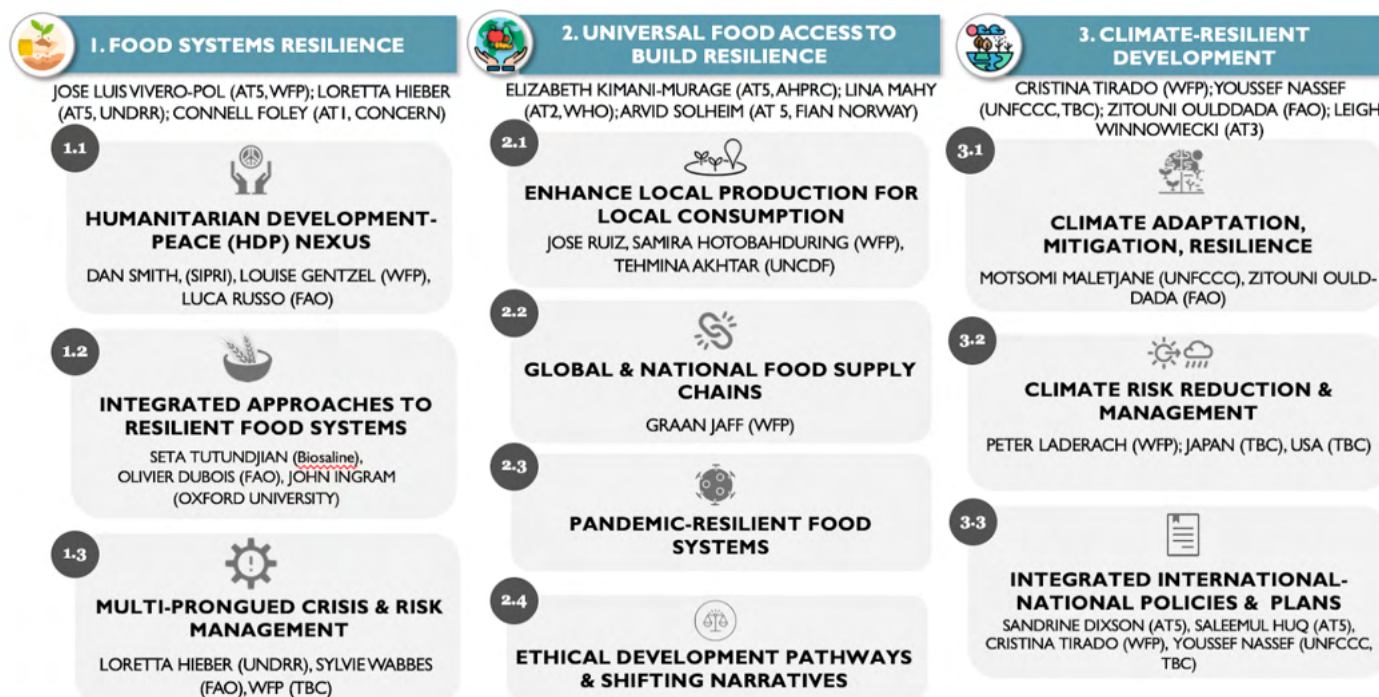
1. FOOD SYSTEMS RESILIENCE

JOSE LUIS VIVERO-POL (AT5, WFP); LORETTA HIEBER (AT5, UNDRR); CONNELL FOLEY (AT1, CONCERN)

1.1

HUMANITARIAN DEVELOPMENT-PEACE (HDP) NEXUS

DAN SMITH, (SIPRI), LOUISE GENTZEL (WFP), LUCA RUSSO (FAO)

1.2

INTEGRATED APPROACHES TO RESILIENT FOOD SYSTEMS

SETA TUTUNDJIAN (Biosaline), OLIVIER DUBOIS (FAO), JOHN INGRAM (OXFORD UNIVERSITY)

1.3

MULTI-PRONGUED CRISIS & RISK MANAGEMENT

LORETTA HIEBER (UNDRR), SYLVIE WABBES (FAO), WFP (TBC)

2. UNIVERSAL FOOD ACCESS TO BUILD RESILIENCE

ELIZABETH KIMANI-MURAGE (AT5, AHPRC); LINA MAHY (AT2, WHO); ARVID SOLHEIM (AT 5, FIAN NORWAY)

2.1

ENHANCE LOCAL PRODUCTION FOR LOCAL CONSUMPTION

JOSE RUIZ, SAMIRA HOTOBAHDURING (WFP), TEHMINA AKHTAR (UNCDF)

2.2

GLOBAL & NATIONAL FOOD SUPPLY CHAINS

GRAAN JAFF (WFP)

2.3

PANDEMIC-RESILIENT FOOD SYSTEMS

2.4

ETHICAL DEVELOPMENT PATHWAYS & SHIFTING NARRATIVES

3. CLIMATE-RESILIENT DEVELOPMENT

CRISTINA TIRADO (WFP); YOUSSEF NASSEF (UNFCCC, TBC); ZITOUNI OULDDADA (FAO); LEIGH WINNOWIECKI (AT3)

3.1

CLIMATE ADAPTATION, MITIGATION, RESILIENCE

MOTSOMI MALETJANE (UNFCCC), ZITOUNI OULD-DADA (FAO)

3.2

CLIMATE RISK REDUCTION & MANAGEMENT

PETER LADERACH (WFP); JAPAN (TBC), USA (TBC)

3.3

INTEGRATED INTERNATIONAL-NATIONAL POLICIES & PLANS

SANDRINE DIXSON (AT5), SALEEMUL HUQ (AT5), CRISTINA TIRADO (WFP), YOUSSEF NASSEF (UNFCCC, TBC)